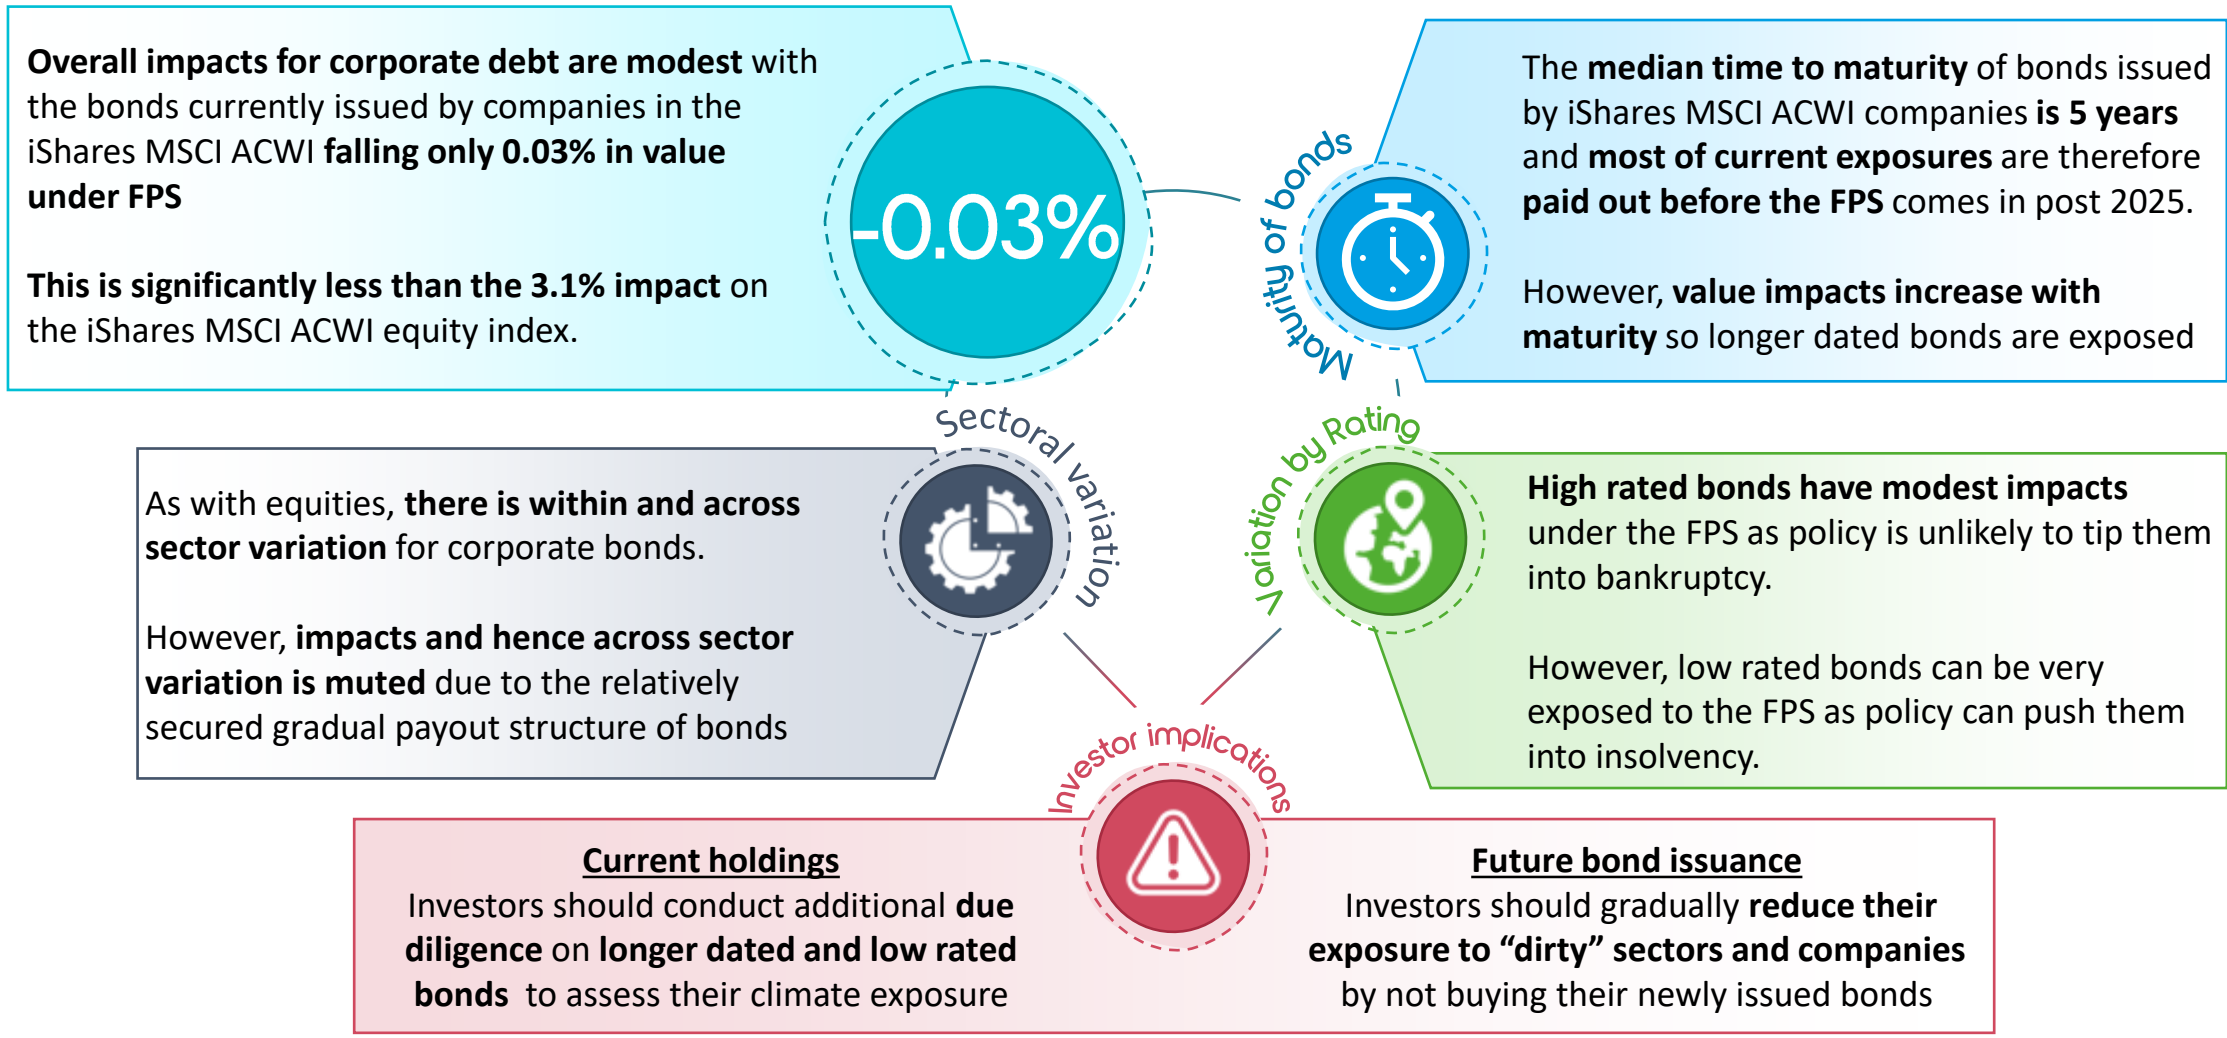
Overall impacts for corporate debt are modest with the bonds currently issued by companies in the iShares MSCI ACWI falling only 0.03% in value under FPS

This is significantly less than the 3.1% impact on the iShares MSCI ACWI equity index.

-0.03%

Maturity of bonds

The median time to maturity of bonds issued by iShares MSCI ACWI companies is 5 years and most of current exposures are therefore paid out before the FPS comes in post 2025.

However, value impacts increase with maturity so longer dated bonds are exposed

Sectoral variation

As with equities, there is within and across sector variation for corporate bonds.

However, impacts and hence across sector variation is muted due to the relatively secured gradual payout structure of bonds

Variation by Rating

High rated bonds have modest impacts under the FPS as policy is unlikely to tip them into bankruptcy.

However, low rated bonds can be very exposed to the FPS as policy can push them into insolvency.

Investor implications

Current holdings
Investors should conduct additional due diligence on longer dated and low rated bonds to assess their climate exposure

Future bond issuance
Investors should gradually reduce their exposure to “dirty” sectors and companies by not buying their newly issued bonds